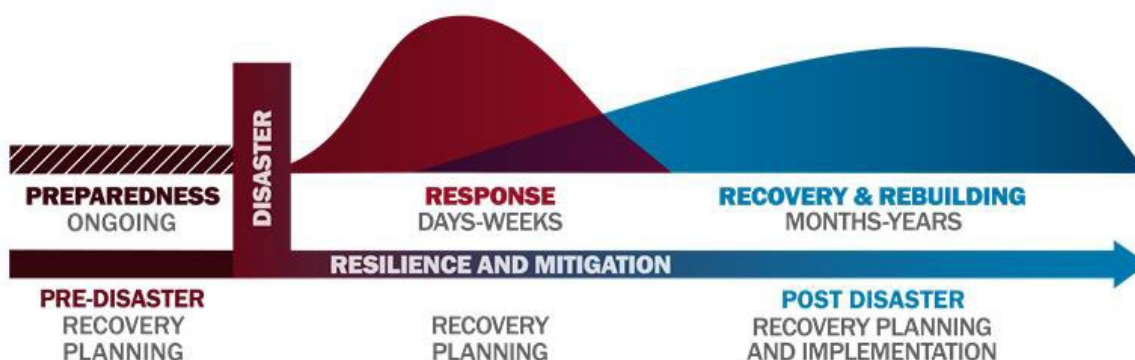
DISASTER

PREPAREDNESS
ONGOING

RESPONSE
DAYS-WEEKS

RECOVERY & REBUILDING
MONTHS-YEARS

RESILIENCE AND MITIGATION

PRE-DISASTER
RECOVERY
PLANNING

RECOVERY
PLANNING

POST DISASTER
RECOVERY PLANNING
AND IMPLEMENTATION